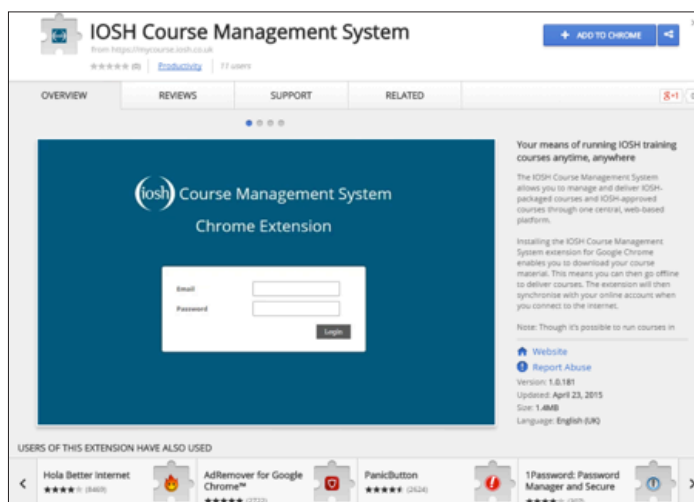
IOSH Course Management System

from https://mycourse.iosh.co.uk

★★★★★ (0) | Productivity | 77 users

ADD TO CHROME

OVERVIEW

REVIEWS

SUPPORT

RELATED

G+1

iosh Course Management System

Chrome Extension

Email

Password

Login

Your means of running IOSH training courses anytime, anywhere

The IOSH Course Management System allows you to manage and deliver IOSH-packaged courses and IOSH-approved courses through one central, web-based platform.

Installing the IOSH Course Management System extension for Google Chrome enables you to download your course material. This means you can then go offline to deliver courses. The extension will then synchronise with your online account when you connect to the internet.

Note: Though it's possible to run courses in

Website

Report Abuse

Version: 1.0.181

Updated: April 23, 2015

Size: 1.4MB

Language: English (UK)

USERS OF THIS EXTENSION HAVE ALSO USED

Hola Better Internet
★★★★ (8469)

AdRemover for Google Chrome™
★★★★★ (1733)

PanicButton
★★★★ (2624)

1Password: Password Manager and Secure
★★★★ (307)